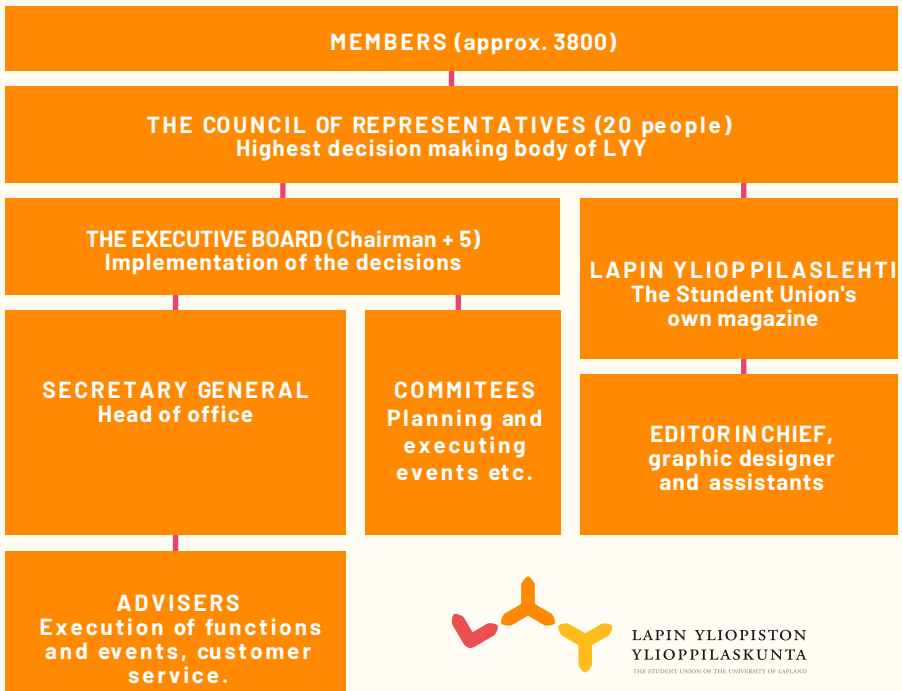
MEMBERS (approx. 3800)

THE COUNCIL OF REPRESENTATIVES (20 people)
Highest decision making body of LYY

THE EXECUTIVE BOARD (Chairman + 5)
Implementation of the decisions

LAPIN YLIOPPILASLEHTI
The Stundent Union's own magazine

SECRETARY GENERAL
Head of office

COMMITEES
Planning and executing events etc.

EDITOR IN CHIEF, graphic designer and assistants

ADVISERS
Execution of functions and events, customer service.

LAPIN YLIOPISTON YLIOPPILASKUNTA
THE STUDENT UNION OF THE UNIVERSITY OF LAPLAND